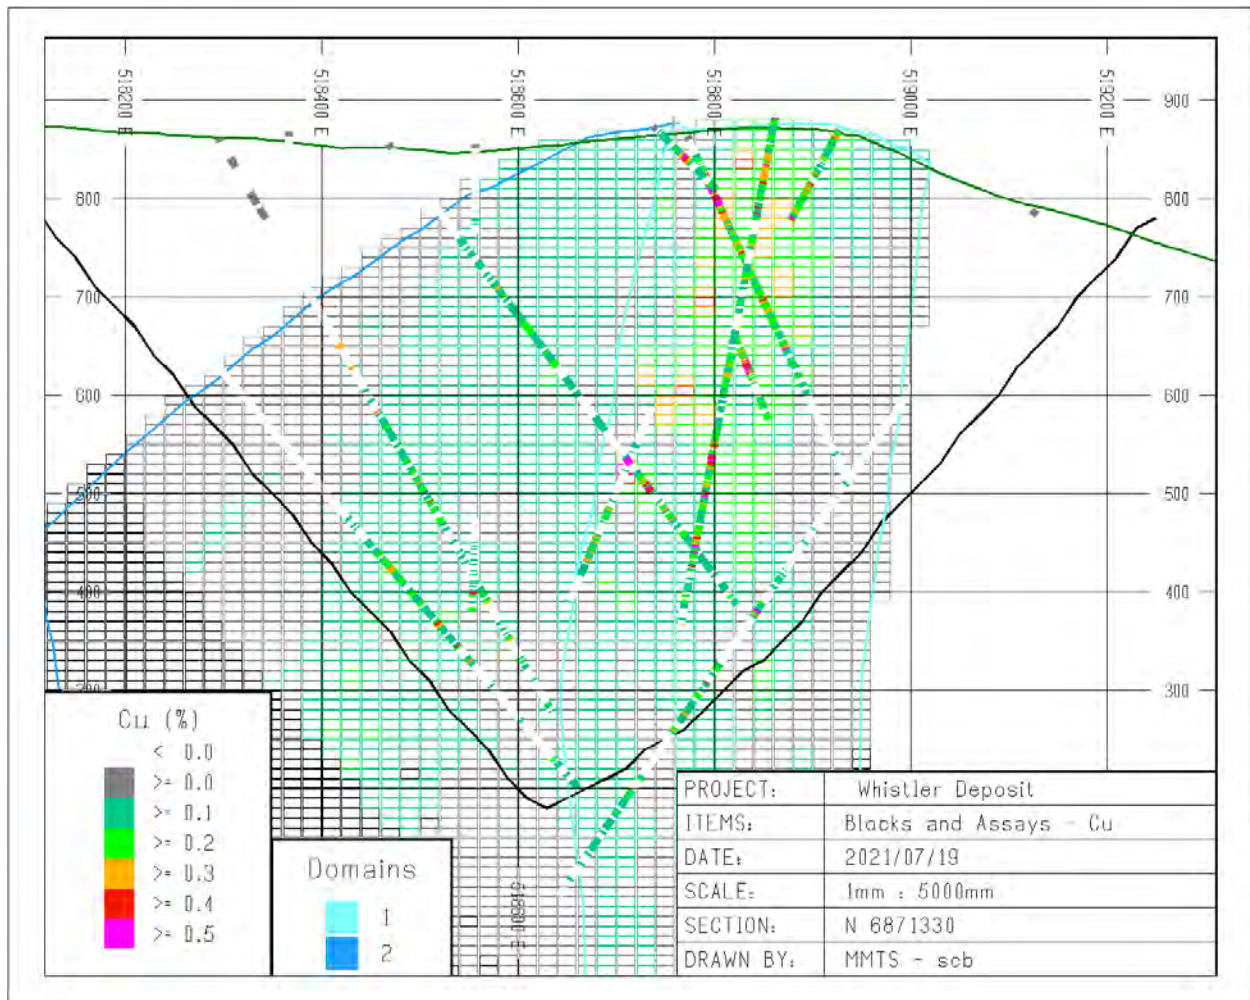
518200 E
518400 E
518600 E
518800 E
519000 E
519200 E

900
800
700
600
500
400
300

800
700
600
500
400
300

Cu (%)
< 0.0
>= 0.0
>= 0.1
>= 0.2
>= 0.3
>= 0.4
>= 0.5

Domains
1
2

518600 E

| PROJECT: | Whistler Deposit |
|---|---|
| ITEMS: | Blocks and Assays - Cu |
| DATE: | 2021/07/19 |
| SCALE: | 1mm : 5000mm |
| SECTION: | N 6871330 |
| DRAWN BY: | MMTS - scb |